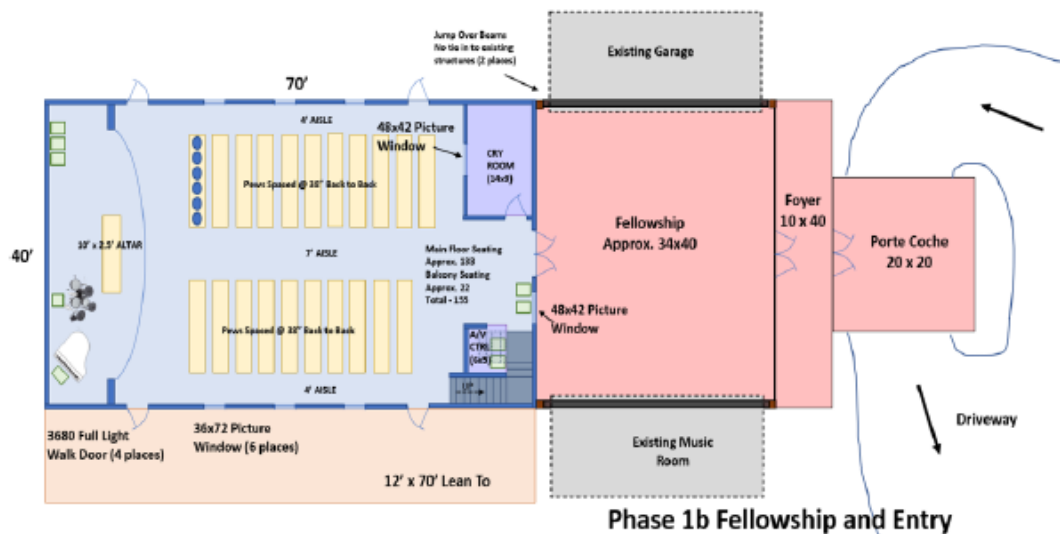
Jump Over Beams
No tie in to existing structures (2 places)

Existing Garage

70'

4' AISLE

48x42 Picture Window

CRY ROOM (14x8)

Pews Spaced @ 30" Back to Back

40'

10' x 2.5' ALTAR

7' AISLE

Main Floor Seating Approx. 133
Balcony Seating Approx. 22
Total - 155

Fellowship
Approx. 34x40

Foyer
10 x 40

Porte Coche
20 x 20

48x42 Picture Window

Pews Spaced @ 30" Back to Back

A/V CTRL (6x5)

UP

4' AISLE

3680 Full Light Walk Door (4 places)

36x72 Picture Window (6 places)

Existing Music Room

Driveway

12' x 70' Lean To

Phase 1b Fellowship and Entry